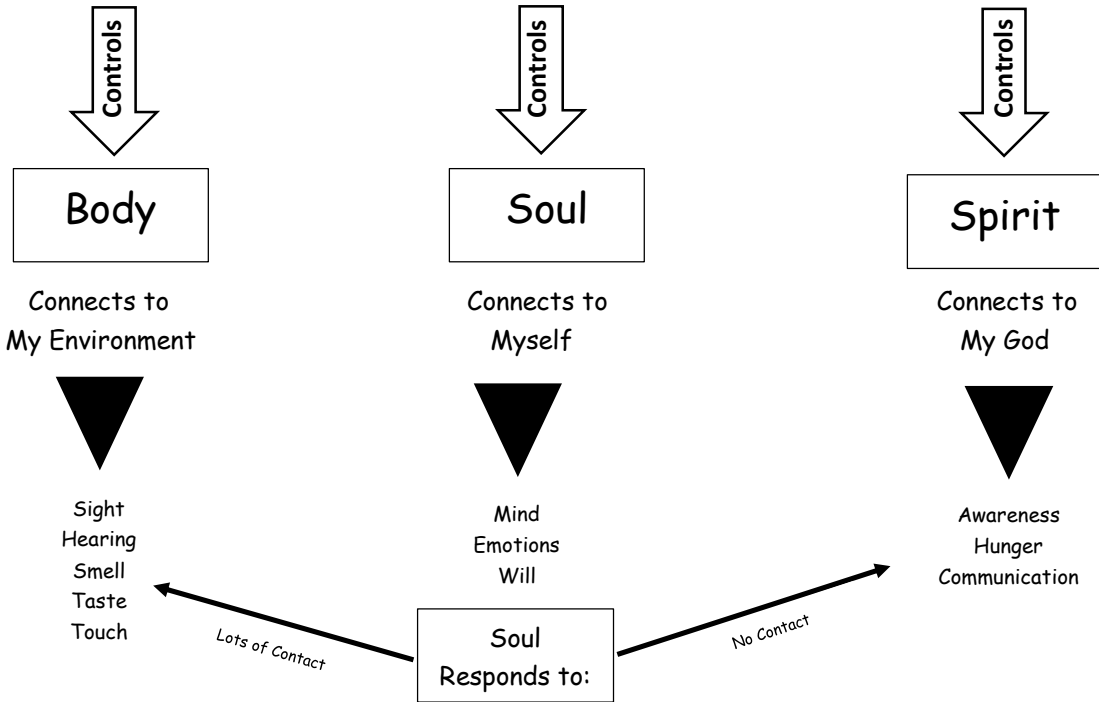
Controls

Controls

Controls

Body

Soul

Spirit

Connects to My Environment

Connects to Myself

Connects to My God

Sight
Hearing
Smell
Taste
Touch

Mind
Emotions
Will

Awareness
Hunger
Communication

Lots of Contact

Soul Responds to:

No Contact